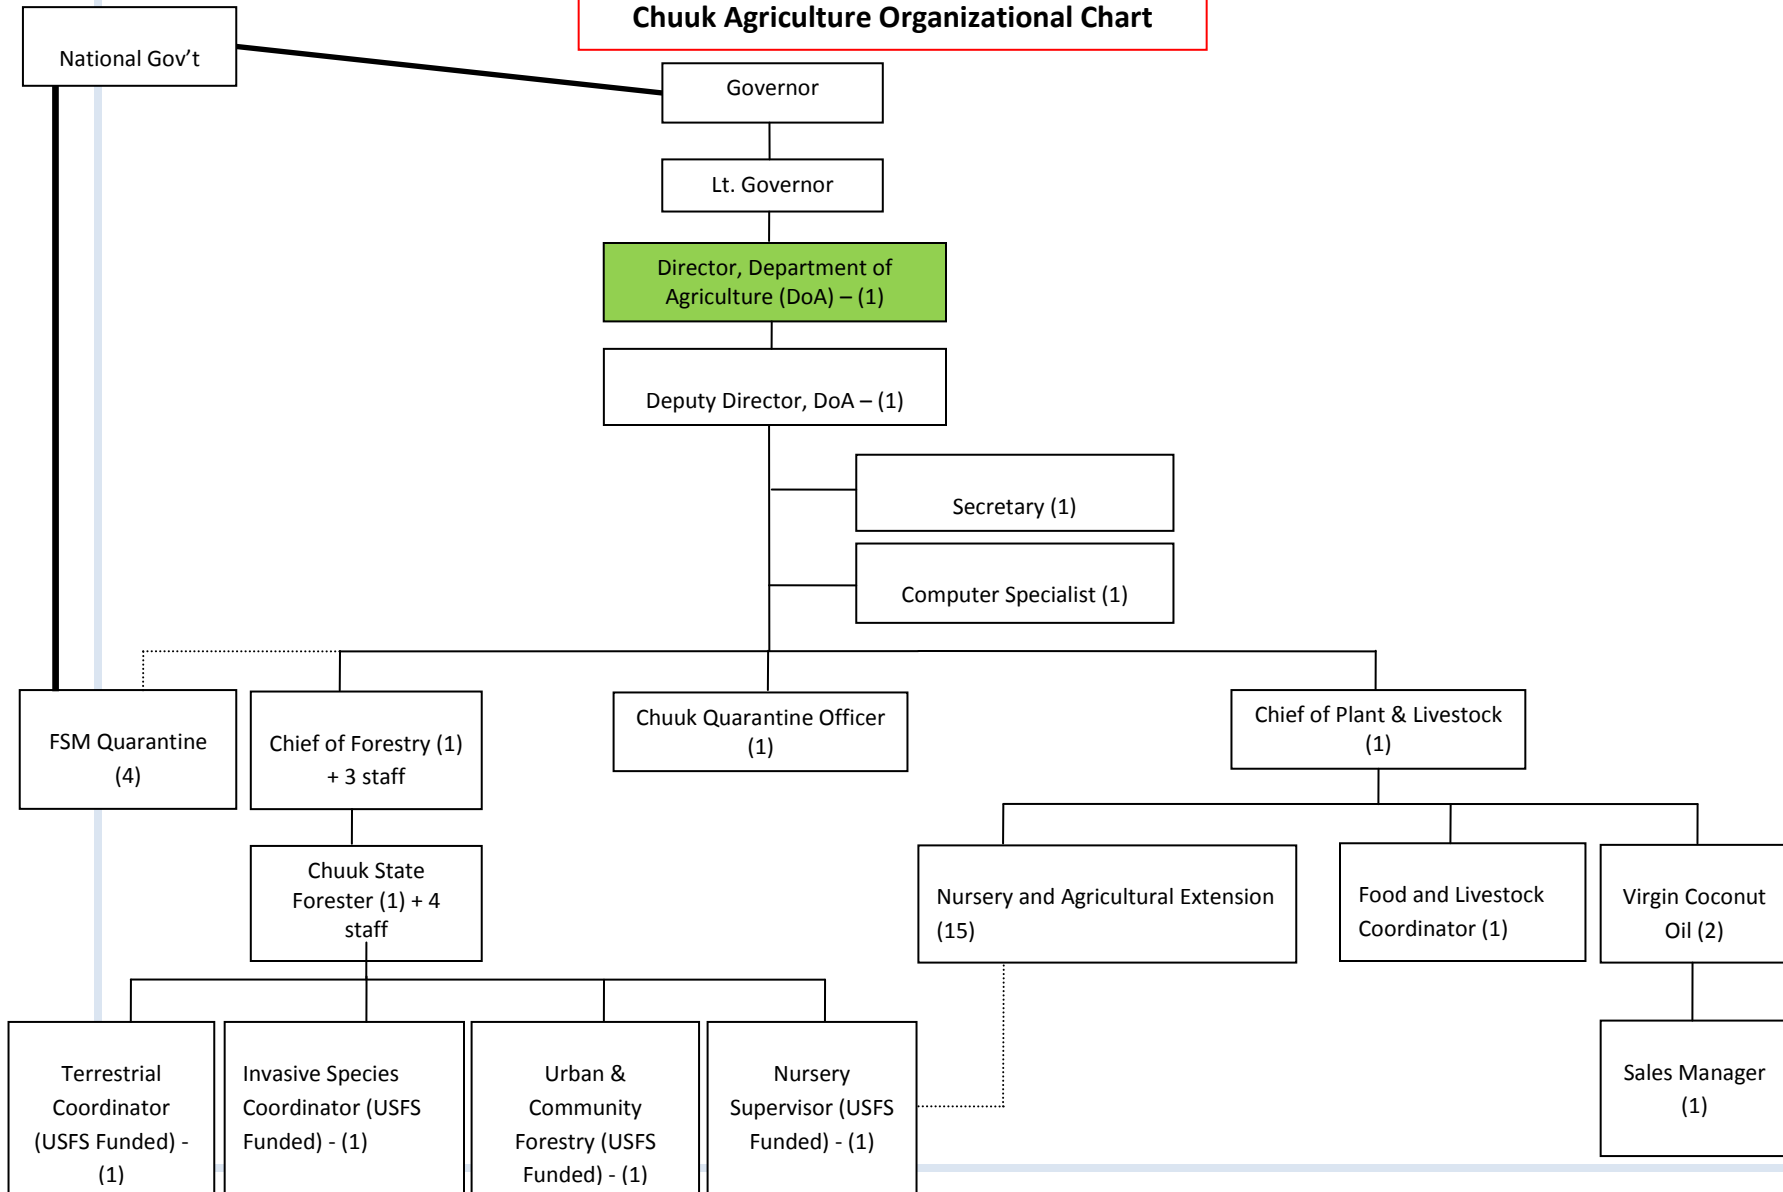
Chuuk Agriculture Organizational Chart

National Gov't

Governor

Lt. Governor

Director, Department of Agriculture (DoA) – (1)

Deputy Director, DoA – (1)

Secretary (1)

Computer Specialist (1)

FSM Quarantine (4)

Chief of Forestry (1) + 3 staff

Chuuk Quarantine Officer (1)

Chief of Plant & Livestock (1)

Chuuk State Forester (1) + 4 staff

Nursery and Agricultural Extension (15)

Food and Livestock Coordinator (1)

Virgin Coconut Oil (2)

Terrestrial Coordinator (USFS Funded) - (1)

Invasive Species Coordinator (USFS Funded) - (1)

Urban & Community Forestry (USFS Funded) - (1)

Nursery Supervisor (USFS Funded) - (1)

Sales Manager (1)